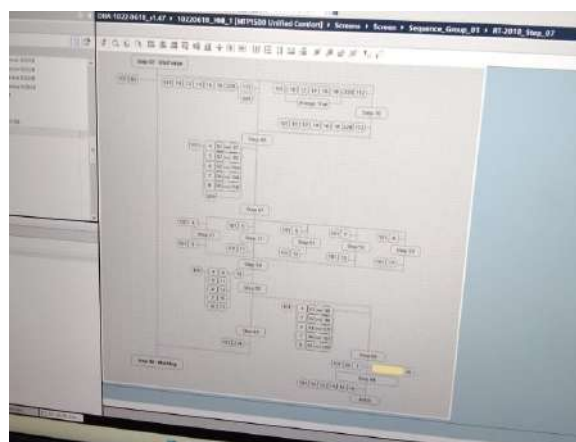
DNA-1022061B_v1.47 ▸ 10220618_108_1 [MTP1500 Unified Comfort] ▸ Screens ▸ Screens ▸ Sequence_Group_01 ▸ RT-2018_Step_07

Step 07 - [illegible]

Step 08

Step 10

Step 07

Step 01

Step 06

Step 04

Step 05

Step 03

Step 06 - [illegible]

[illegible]